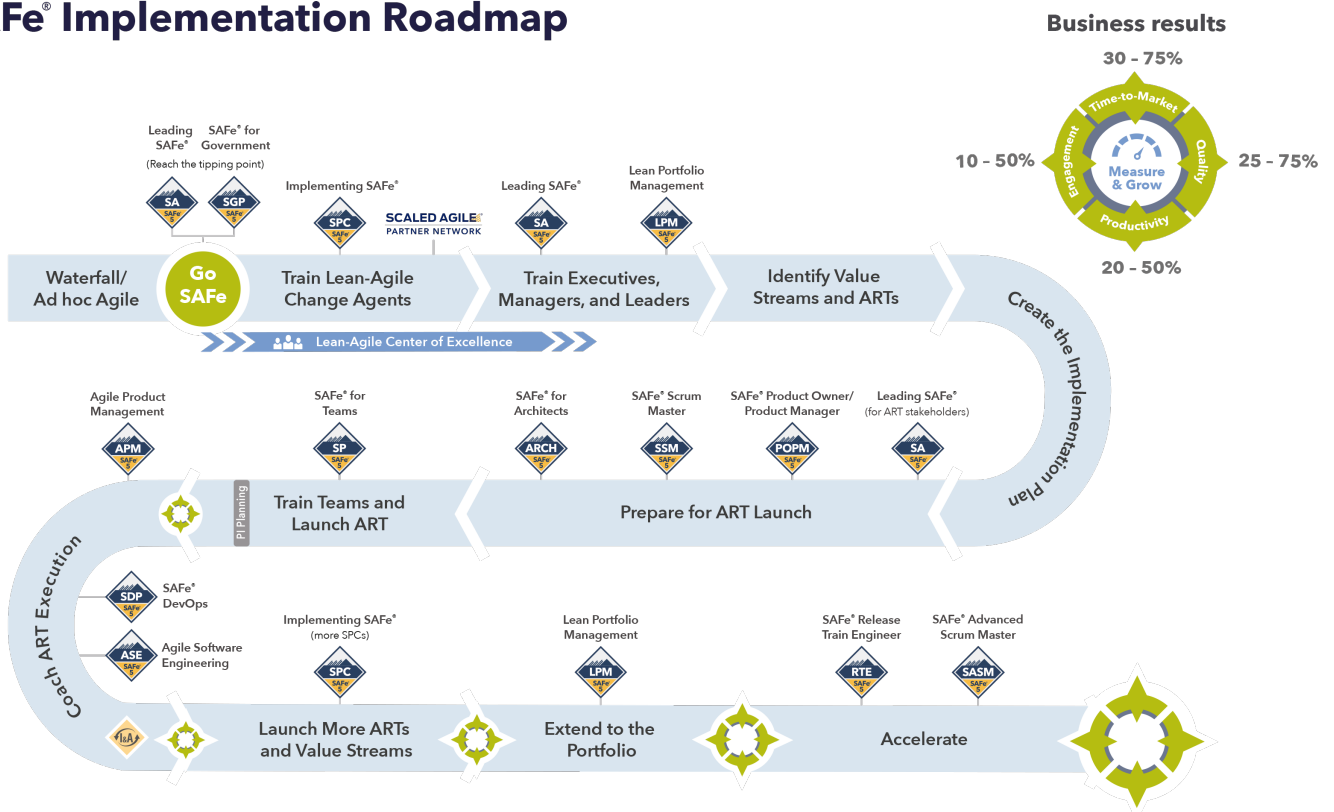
Fe® Implementation Roadmap

Business results

30 – 75%
Time-to-Market
10 – 50%
Engagement
Measure & Grow
Quality
25 – 75%
Productivity
20 – 50%

Leading SAFe®

SAFe® for Government

(Reach the tipping point)

SA
SAFe 5

SGP
SAFe 5

Implementing SAFe®

SPC
SAFe 5

SCALED AGILE
PARTNER NETWORK

Leading SAFe®

SA
SAFe 5

Lean Portfolio Management

LPM
SAFe 5

Waterfall/ Ad hoc Agile

Go SAFe

Train Lean-Agile Change Agents

Train Executives, Managers, and Leaders

Identify Value Streams and ARTs

Create the Implementation Plan

Lean-Agile Center of Excellence

Agile Product Management

APM
SAFe 5

SAFe® for Teams

SP
SAFe 5

SAFe® for Architects

ARCH
SAFe 5

SAFe® Scrum Master

SSM
SAFe 5

SAFe® Product Owner/ Product Manager

POPM
SAFe 5

Leading SAFe®
(for ART stakeholders)

SA
SAFe 5

PI Planning

Train Teams and Launch ART

Prepare for ART Launch

Coach ART Execution

SDP
SAFe 5
SAFe® DevOps

ASE
SAFe 5
Agile Software Engineering

Implementing SAFe®
(more SPCs)

SPC
SAFe 5

Lean Portfolio Management

LPM
SAFe 5

SAFe® Release Train Engineer

RTE
SAFe 5

SAFe® Advanced Scrum Master

SASM
SAFe 5

I&A

Launch More ARTs and Value Streams

Extend to the Portfolio

Accelerate